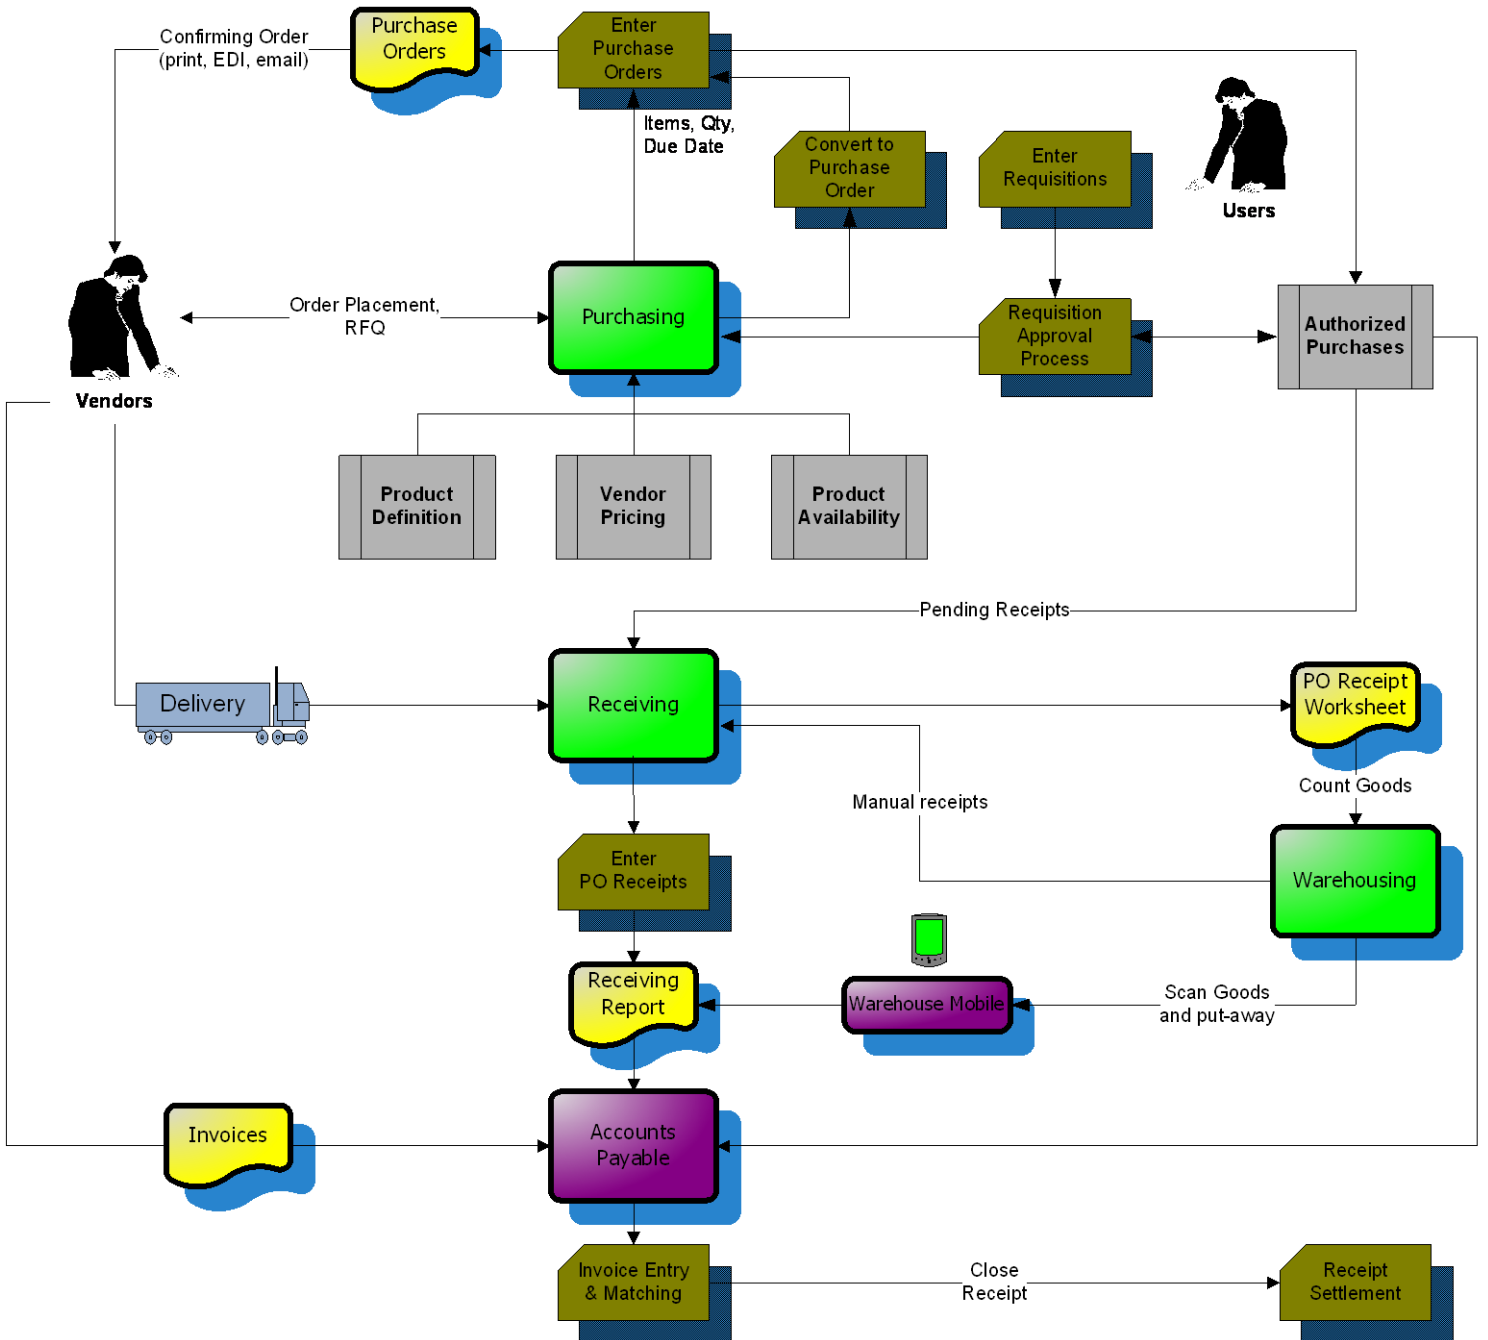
Confirming Order (print, EDI, email)

Purchase Orders

Enter Purchase Orders

Items, Qty, Due Date

Convert to Purchase Order

Enter Requisitions

Users

Vendors

Order Placement, RFQ

Purchasing

Requisition Approval Process

Authorized Purchases

Product Definition

Vendor Pricing

Product Availability

Pending Receipts

Delivery

Receiving

PO Receipt Worksheet

Count Goods

Manual receipts

Warehousing

Enter PO Receipts

Receiving Report

Warehouse Mobile

Scan Goods and put-away

Invoices

Accounts Payable

Invoice Entry & Matching

Close Receipt

Receipt Settlement